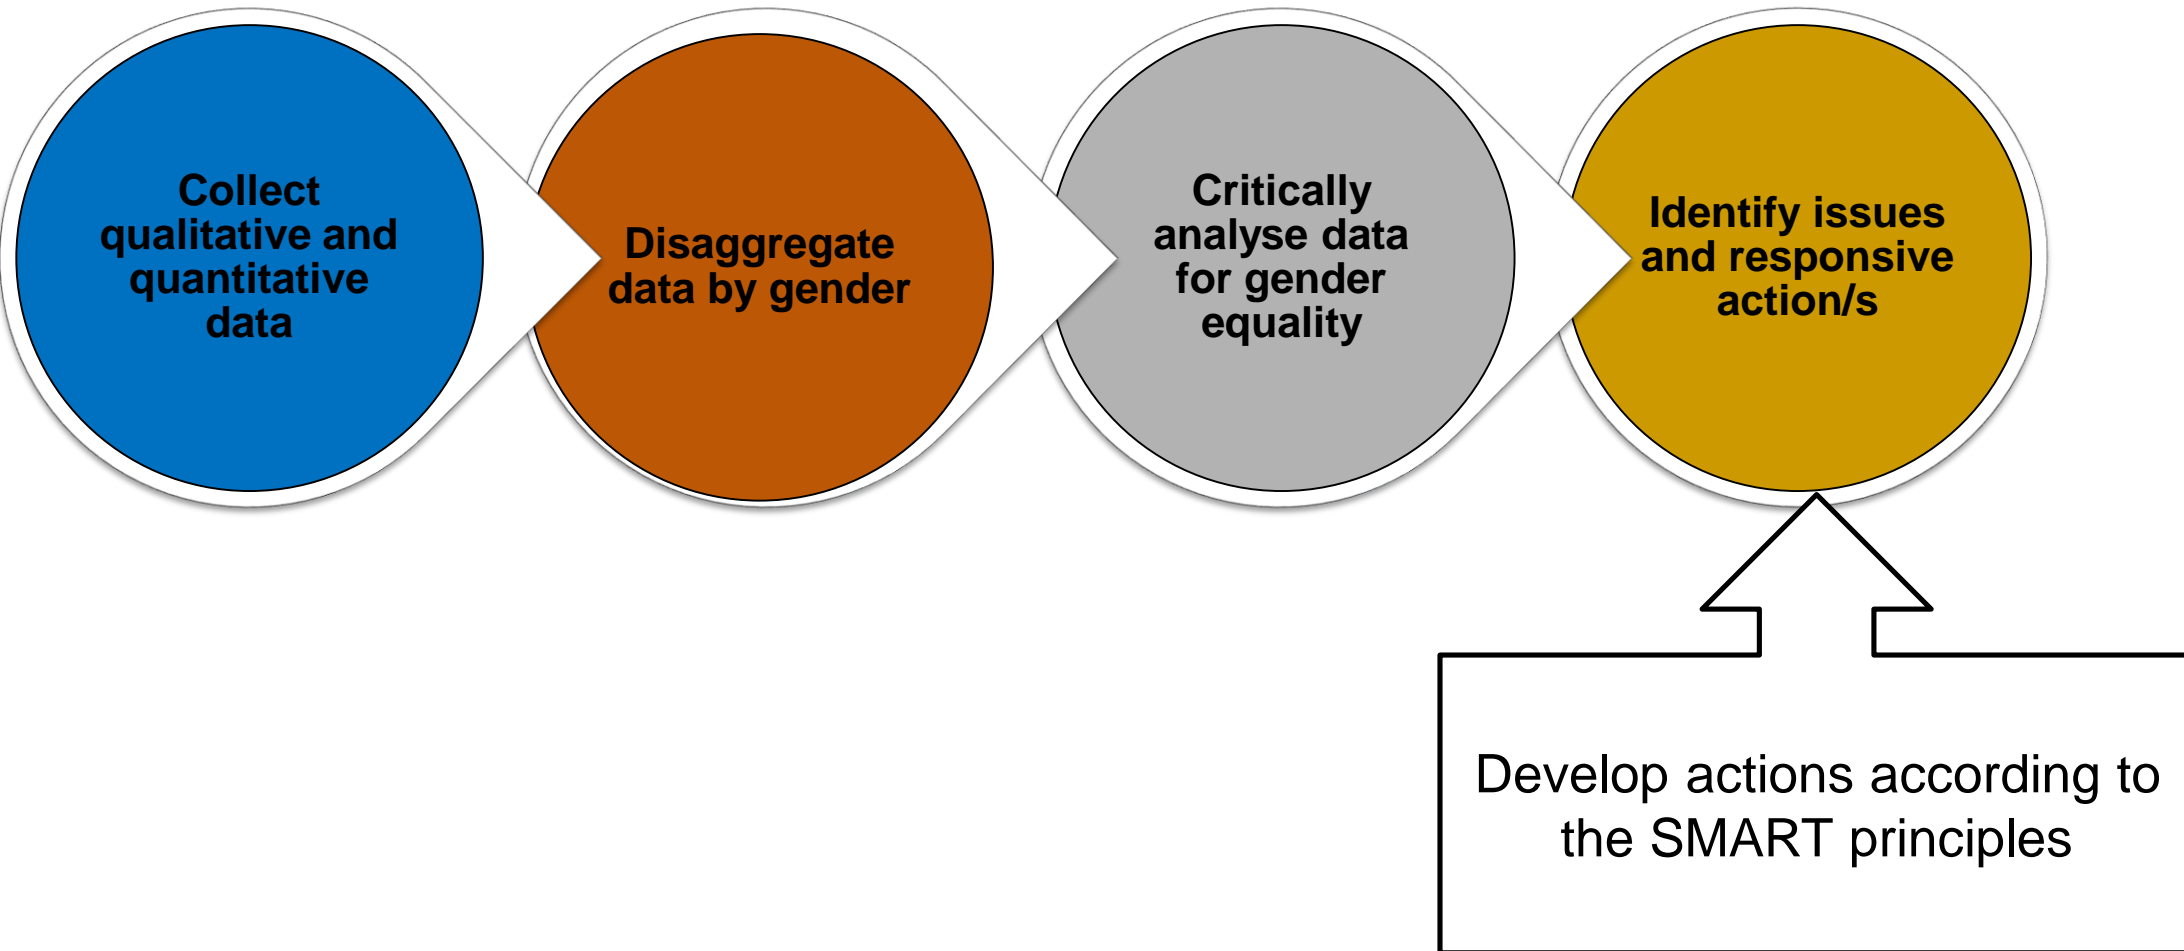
Collect qualitative and quantitative data

Disaggregate data by gender

Critically analyse data for gender equality

Identify issues and responsive action/s

Develop actions according to the SMART principles